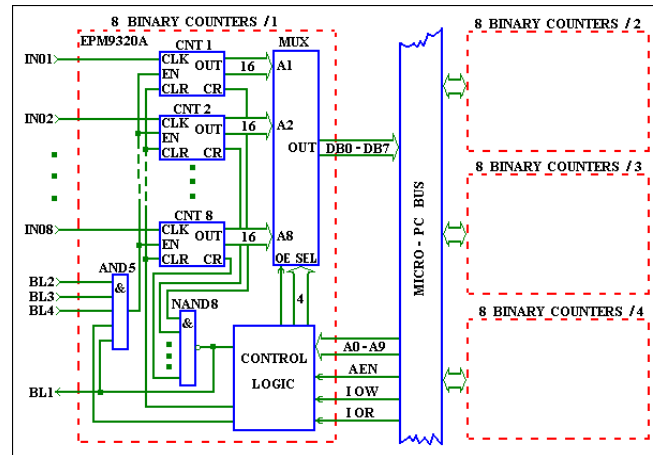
8 BINARY COUNTERS /1
EPM9320A
CNT 1
CLK
EN
CLR
OUT
CR
16
MUX
A1
IN01
CNT 2
CLK
EN
CLR
OUT
CR
16
A2
IN02
OUT
DB0 - DB7
CNT 8
CLK
EN
CLR
OUT
CR
16
A8
IN08
OE SEL
4
AND5
&
BL2
BL3
BL4
NAND8
&
CONTROL
LOGIC
BL1
A0 - A9
AEN
I OW
I OR
MICRO - PC BUS
8 BINARY COUNTERS /2
8 BINARY COUNTERS /3
8 BINARY COUNTERS /4